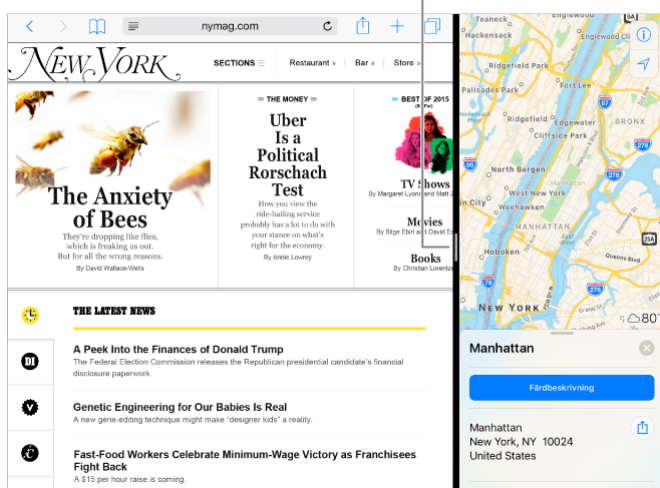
nymag.com

NEW YORK

SECTIONS

Restaurant »

Bar »

Store »

The Anxiety of Bees

They're dropping like flies, which is freaking us out. But for all the wrong reasons.

By David Wallace-Wells

THE MONEY

Uber Is a Political Rorschach Test

How you view the ride-hailing service probably has a lot to do with your stance on what's right for the economy.

By Annie Lowrey

BEST OF 2015

TV Shows

By Margaret Lyons and Matt Zoller

Movies

By Bilge Ebiri and David Edelstein

Books

By Christian Lorentzen

THE LATEST NEWS

A Peek Into the Finances of Donald Trump

The Federal Election Commission releases the Republican presidential candidate's financial disclosure paperwork.

Genetic Engineering for Our Babies Is Real

A new gene-editing technique might make "designer kids" a reality.

Fast-Food Workers Celebrate Minimum-Wage Victory as Franchisees Fight Back

A $15 per hour raise is coming.

Englewood Cliffs

Palisades Park

Cliffside Park

BRONX

NEW YORK

Queens Blvd

80°

Manhattan

Färdbeskrivning

Manhattan
New York, NY 10024
United States